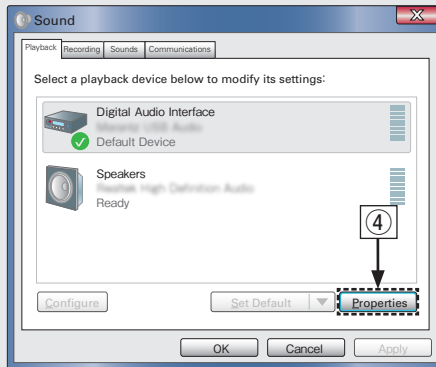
Sound

Playback Recording Sounds Communications

Select a playback device below to modify its settings:

Digital Audio Interface
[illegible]
Default Device

Speakers
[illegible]
Ready

④

Configure

Set Default

Properties

OK Cancel Apply